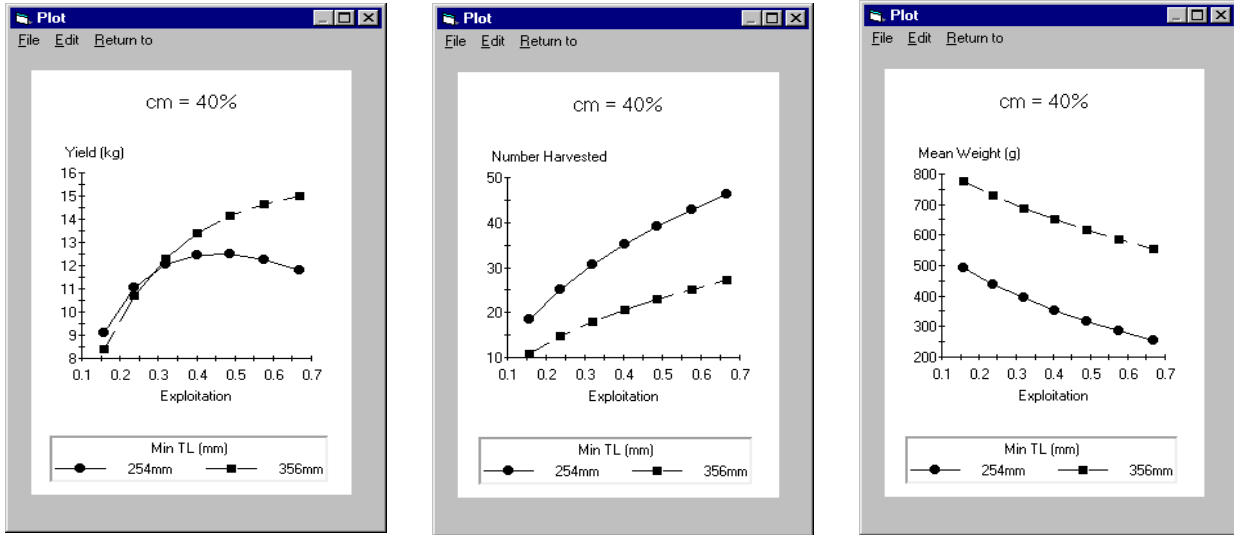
Plot
File Edit Return to

cm = 40%

Yield (kg)
16
15
14
13
12
11
10
9
8
0.1 0.2 0.3 0.4 0.5 0.6 0.7
Exploitation

Min TL (mm)
254mm 356mm

Plot
File Edit Return to

cm = 40%

Number Harvested
50
40
30
20
10
0.1 0.2 0.3 0.4 0.5 0.6 0.7
Exploitation

Min TL (mm)
254mm 356mm

Plot
File Edit Return to

cm = 40%

Mean Weight (g)
800
700
600
500
400
300
200
0.1 0.2 0.3 0.4 0.5 0.6 0.7
Exploitation

Min TL (mm)
254mm 356mm